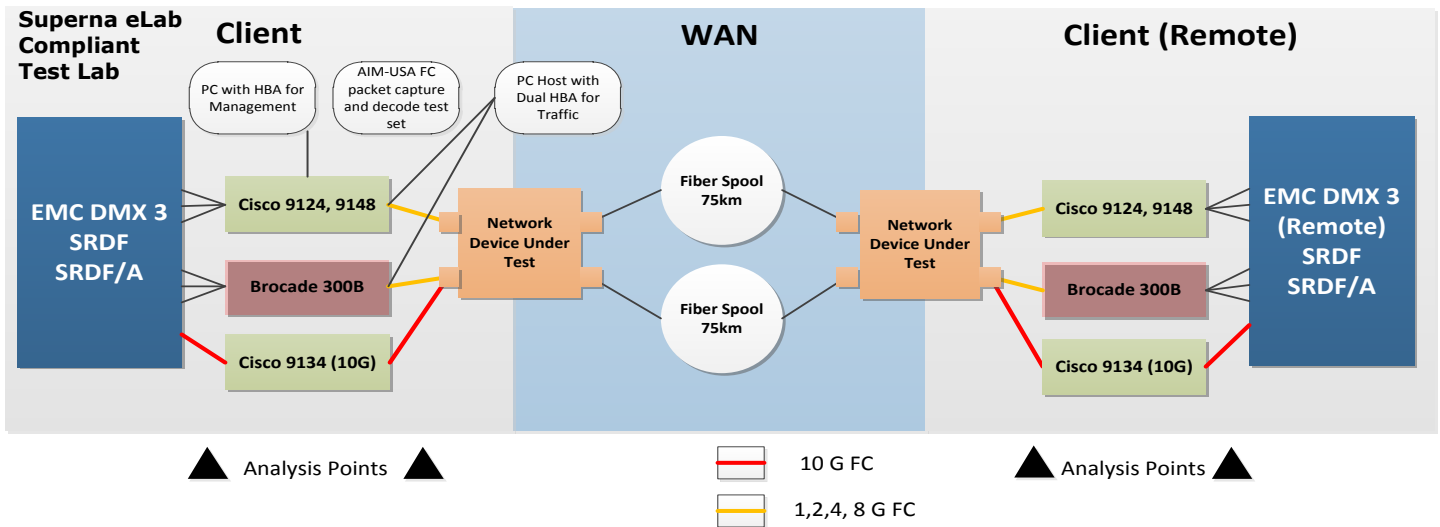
Superna eLab Compliant Test Lab

Client

WAN

Client (Remote)

PC with HBA for Management

AIM-USA FC packet capture and decode test set

PC Host with Dual HBA for Traffic

EMC DMX 3 SRDF SRDF/A

Cisco 9124, 9148

Brocade 300B

Cisco 9134 (10G)

Network Device Under Test

Fiber Spool 75km

Fiber Spool 75km

Network Device Under Test

Cisco 9124, 9148

Brocade 300B

Cisco 9134 (10G)

EMC DMX 3 (Remote) SRDF SRDF/A

Analysis Points

10 G FC

1,2,4, 8 G FC

Analysis Points